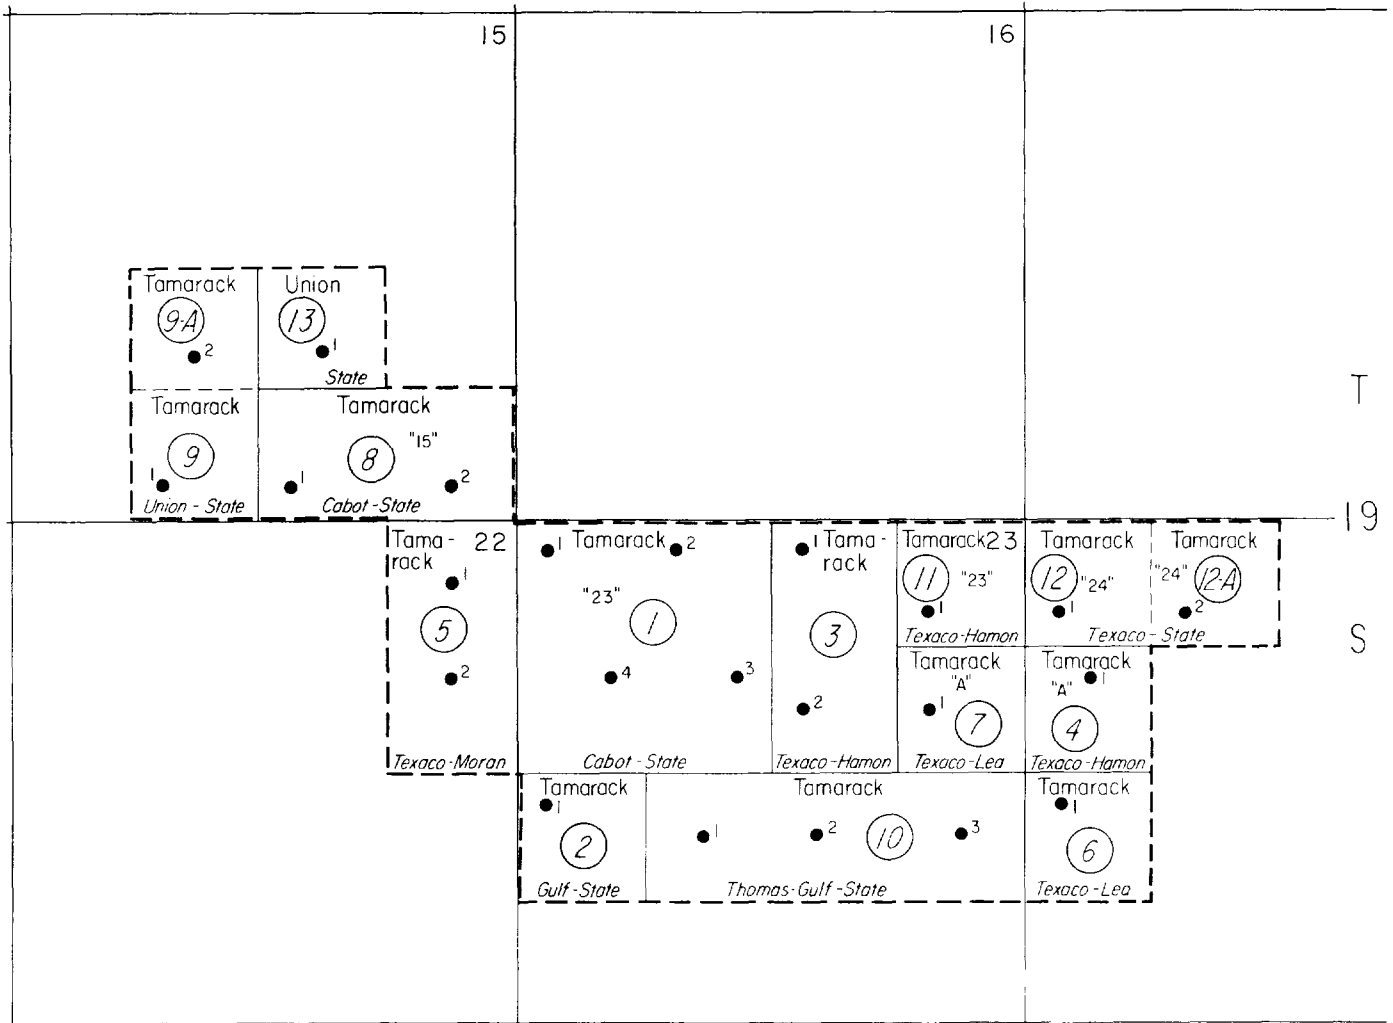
15 16

Tamarack 9-A 2
Union 13 1 State

Tamarack 9 1 Union - State
Tamarack 8 "15" 1 2 Cabot - State

T

19

S

Tamarack 22 1 5 2 Texaco-Moran

1 Tamarack 2 "23" 1 4 3 Cabot - State

1 Tamarack 3 2 Texaco-Hamon

Tamarack 23 11 "23" 1 Texaco-Hamon

Tamarack 12 "24" 1
Tamarack "24" 12-A 2 Texaco - State

Tamarack "A" 1 7 Texaco-Lea

Tamarack "A" 1 4 Texaco-Hamon

Tamarack 1 2 Gulf-State

Tamarack 1 2 10 3 Thomas-Gulf-State

Tamarack 1 6 Texaco-Lea